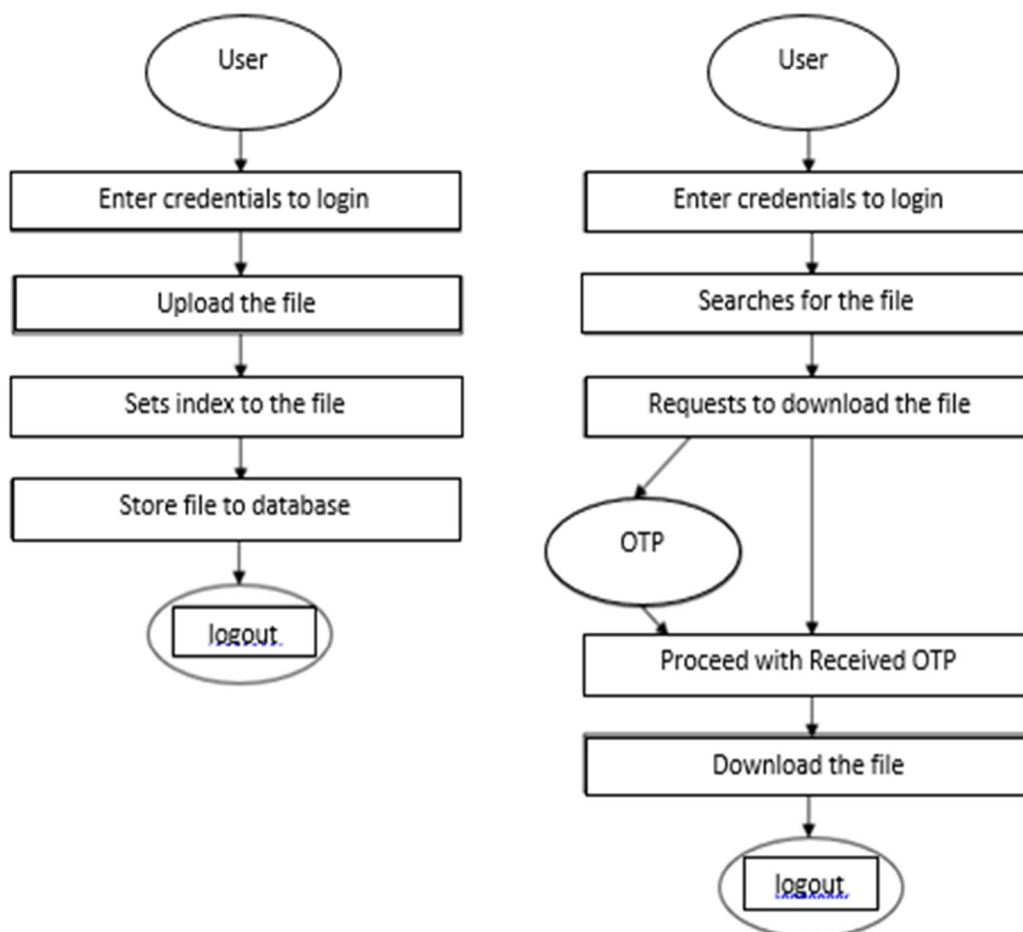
User

Enter credentials to login

Upload the file

Sets index to the file

Store file to database

logout

User

Enter credentials to login

Searches for the file

Requests to download the file

OTP

Proceed with Received OTP

Download the file

logout